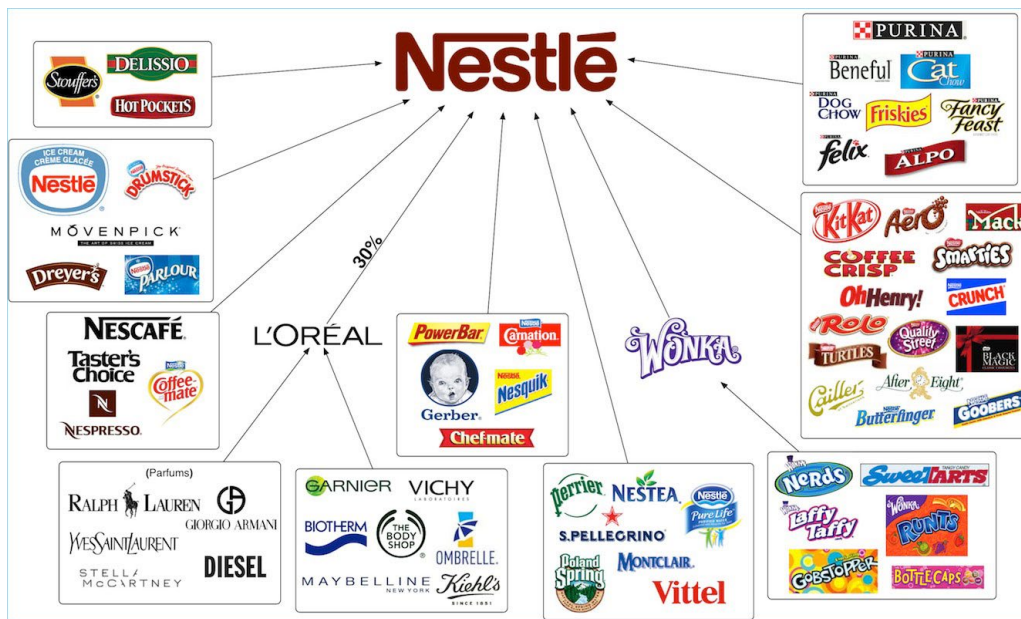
Nestlé

Stouffer's
DELISSIO
HOT POCKETS

ICE CREAM CRÈME GLACÉE
Nestlé
DRUMSTICK
MÖVENPICK
THE ART OF SWISS ICE CREAM
Dreyer's
Nestlé PARLOUR

NESCAFÉ
Taster's Choice
Coffee-mate
NESPRESSO.

30%

L'ORÉAL

PowerBar
Carnation
Gerber
Nestlé Nesquik
Chef-mate

WONKA

PURINA
Beneful
Cat Chow
DOG CHOW
Friskies
Fancy Feast
felix
ALPO

KitKat
Aero
Mack
COFFEE CRISP
Smarties
OhHenry!
CRUNCH
Rolo
Quality Street
BLACK MAGIC
TURTLES
Cailler
After Eight
Butterfinger
GOOBERS

(Parfums)
RALPH LAUREN
GIORGIO ARMANI
YvesSaintLaurent
STELLA McCARTNEY
DIESEL

GARNIER
VICHY LABORATOIRES
BIOTHERM
THE BODY SHOP
OMBRELLE.
MAYBELLINE NEW YORK
Kiehl's SINCE 1851

Perrier
NESTEA
Nestlé Pure Life
S.PELLEGRINO
Poland Spring
MONTCLAIR
Vittel

Nerds
SweeTARTS
Laffy Taffy
RUNTS
GOBSTOPPER
BOTTLE CAPS